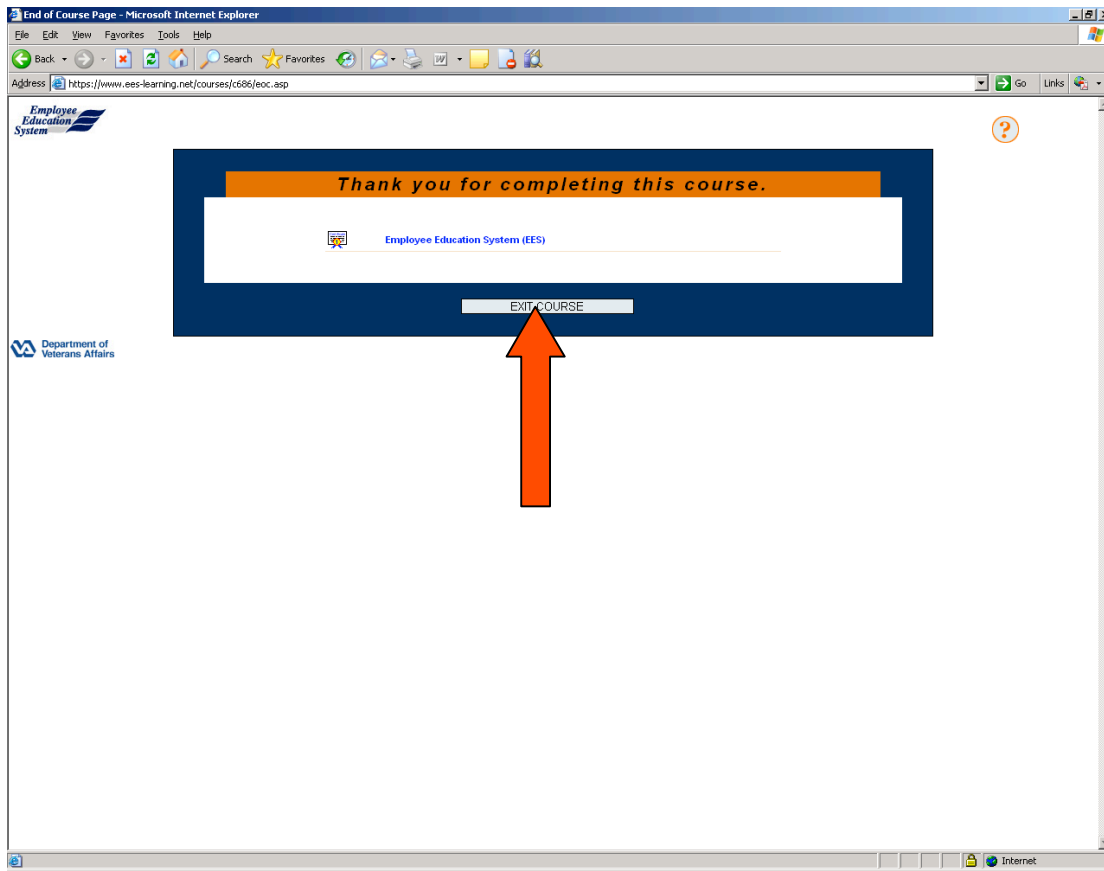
End of Course Page - Microsoft Internet Explorer

File Edit View Favorites Tools Help

Back Search Favorites

Address https://www.ees-learning.net/courses/c686/eoc.asp Go Links

Employee Education System

?

Thank you for completing this course.

Employee Education System (EES)

EXIT COURSE

Department of Veterans Affairs

Internet